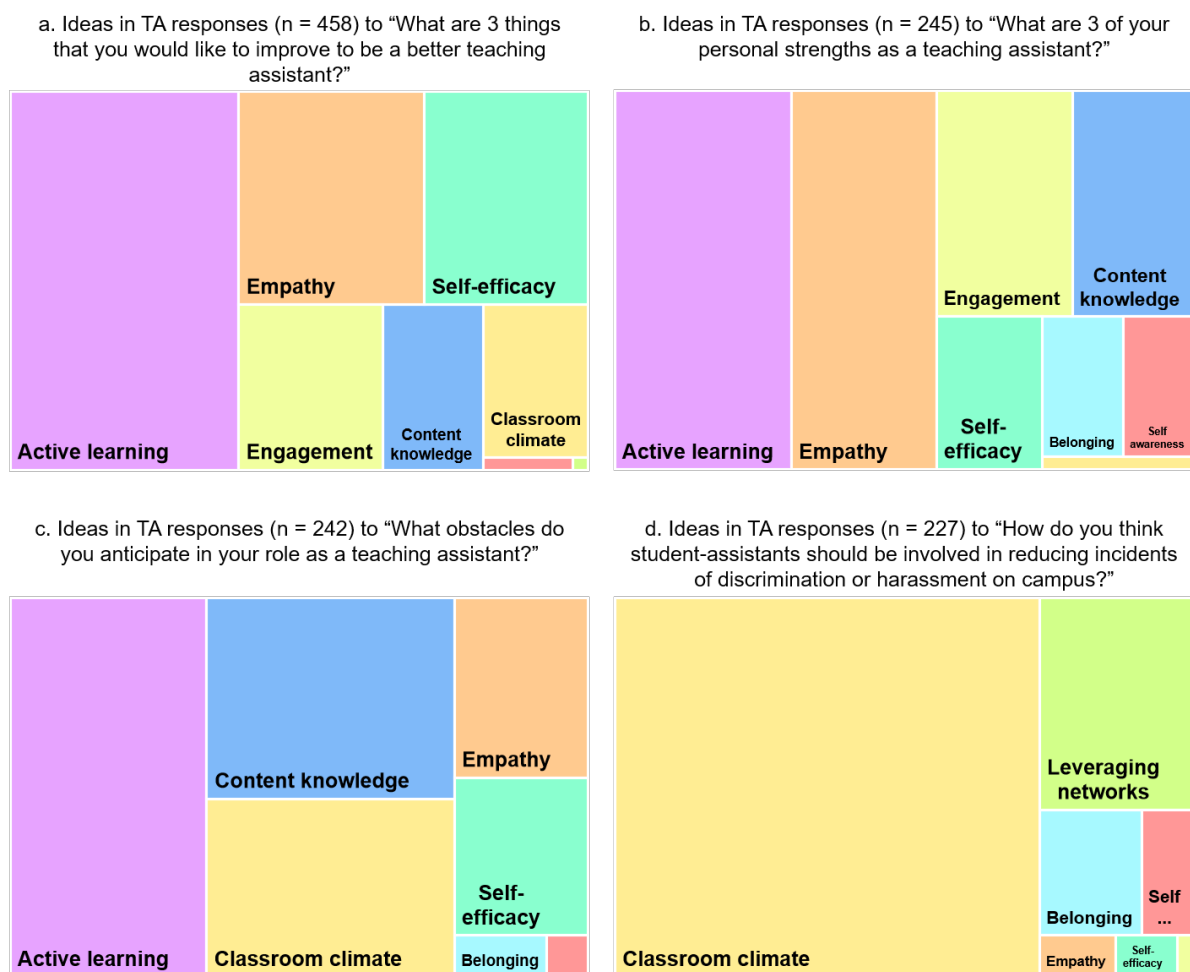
a. Ideas in TA responses (n = 458) to “What are 3 things that you would like to improve to be a better teaching assistant?”

Active learning
Empathy
Self-efficacy
Engagement
Content knowledge
Classroom climate

b. Ideas in TA responses (n = 245) to “What are 3 of your personal strengths as a teaching assistant?”

Active learning
Empathy
Engagement
Content knowledge
Self-efficacy
Belonging
Self awareness

c. Ideas in TA responses (n = 242) to “What obstacles do you anticipate in your role as a teaching assistant?”

Active learning
Content knowledge
Empathy
Self-efficacy
Classroom climate
Belonging

d. Ideas in TA responses (n = 227) to “How do you think student-assistants should be involved in reducing incidents of discrimination or harassment on campus?”

Classroom climate
Leveraging networks
Belonging
Self ...
Empathy
Self-efficacy